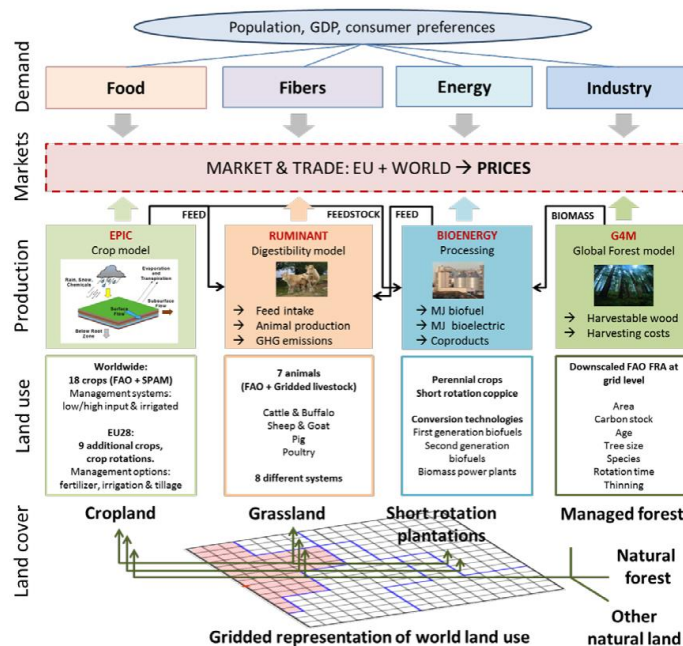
Population, GDP, consumer preferences

Demand

Food

Fibers

Energy

Industry

Markets

MARKET & TRADE: EU + WORLD → PRICES

FEED

FEEDSTOCK

FEED

BIOMASS

Production

EPIC
Crop model

Rain, Snow, Chemicals

Evaporation and Transpiration

Surface Flow

Subsurface Flow

Below Root Zone

RUMINANT
Digestibility model

→ Feed intake
→ Animal production
→ GHG emissions

BIOENERGY
Processing

→ MJ biofuel
→ MJ bioelectric
→ Coproducts

G4M
Global Forest model

→ Harvestable wood
→ Harvesting costs

Land use

Worldwide:
18 crops (FAO + SPAM)
Management systems:
low/high input & irrigated

EU28:
9 additional crops,
crop rotations.
Management options:
fertilizer, irrigation & tillage

7 animals
(FAO + Gridded livestock)

Cattle & Buffalo
Sheep & Goat
Pig
Poultry

8 different systems

Perennial crops
Short rotation coppice

Conversion technologies
First generation biofuels
Second generation biofuels
Biomass power plants

Downscaled FAO FRA at grid level

Area
Carbon stock
Age
Tree size
Species
Rotation time
Thinning

Land cover

Cropland

Grassland

Short rotation plantations

Managed forest

Natural forest

Other natural land

Gridded representation of world land use